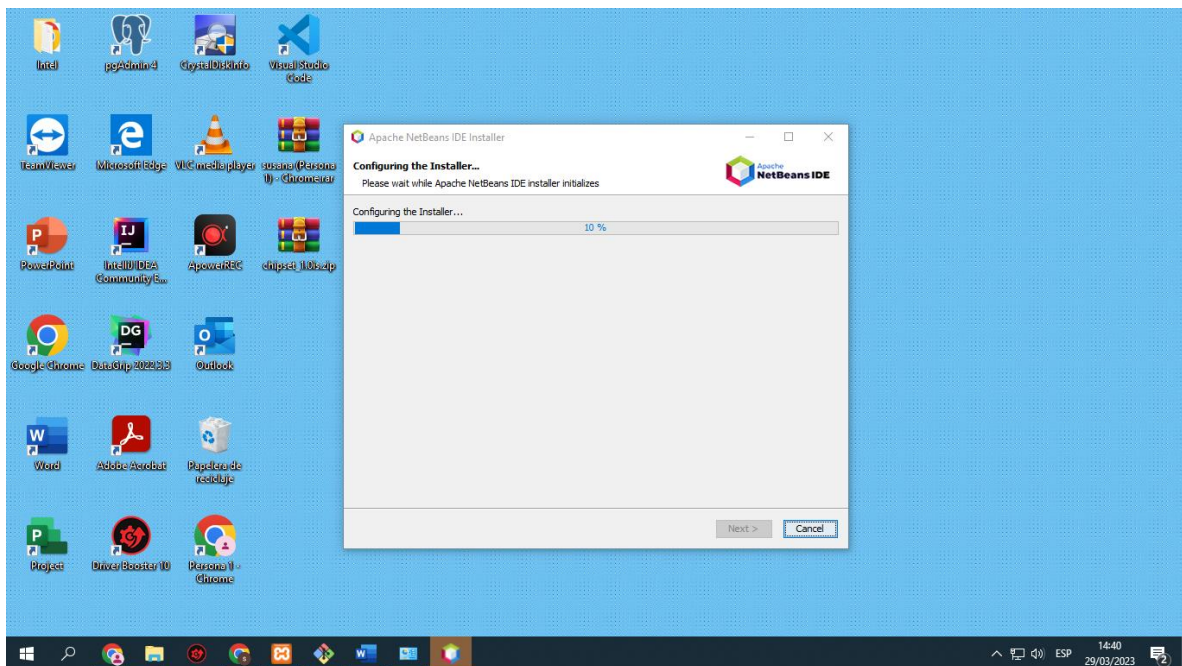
Intel
pgAdmin 4
CrystalDiskInfo
Visual Studio Code

TeamViewer
Microsoft Edge
VLC media player
susana (Persona 1) - Chrome.rar

PowerPoint
IntelliJ IDEA Community E...
ApowerREC
chipset_10s.zip

Google Chrome
DataGrip 2022.3.3
Outlook

Word
Adobe Acrobat
Papelera de reciclaje

Project
Driver Booster 10
Persona 1 - Chrome

Apache NetBeans IDE Installer

Configuring the Installer...
Please wait while Apache NetBeans IDE installer initializes

Apache NetBeans IDE

Configuring the Installer...

10 %

Next >
Cancel

ESP
14:40
29/03/2023
2